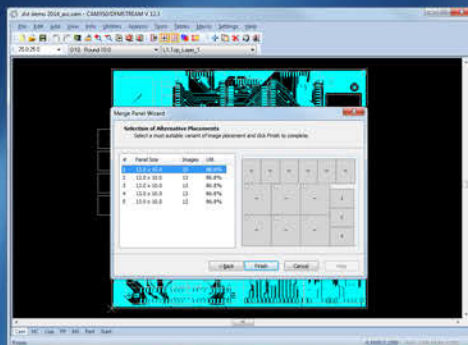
dut demo 2016_pcs.cam - CAM350/DFMSTREAM V 12.1

File Edit Add View Info Utilities Analysis Tools Tables Macros Settings Help

25.0:25.0 D10: Round 10.0 L1:Top_Layer_1

Merge Panel Wizard

Selection of Alternative Placements

Select a most suitable variant of image placement and click Finish to complete.

| # | Panel Size | Images | Util. |
|---|---|---|---|
| 1 | 12.0 x 10.0 | 12 | 86.6% |
| 2 | 12.0 x 10.0 | 12 | 86.6% |
| 3 | 12.0 x 10.0 | 12 | 86.6% |
| 4 | 13.0 x 10.0 | 12 | 86.6% |
| 5 | 13.0 x 10.0 | 12 | 86.6% |

< Back Finish Cancel Help

Cam NC Lay PP NX Part Start